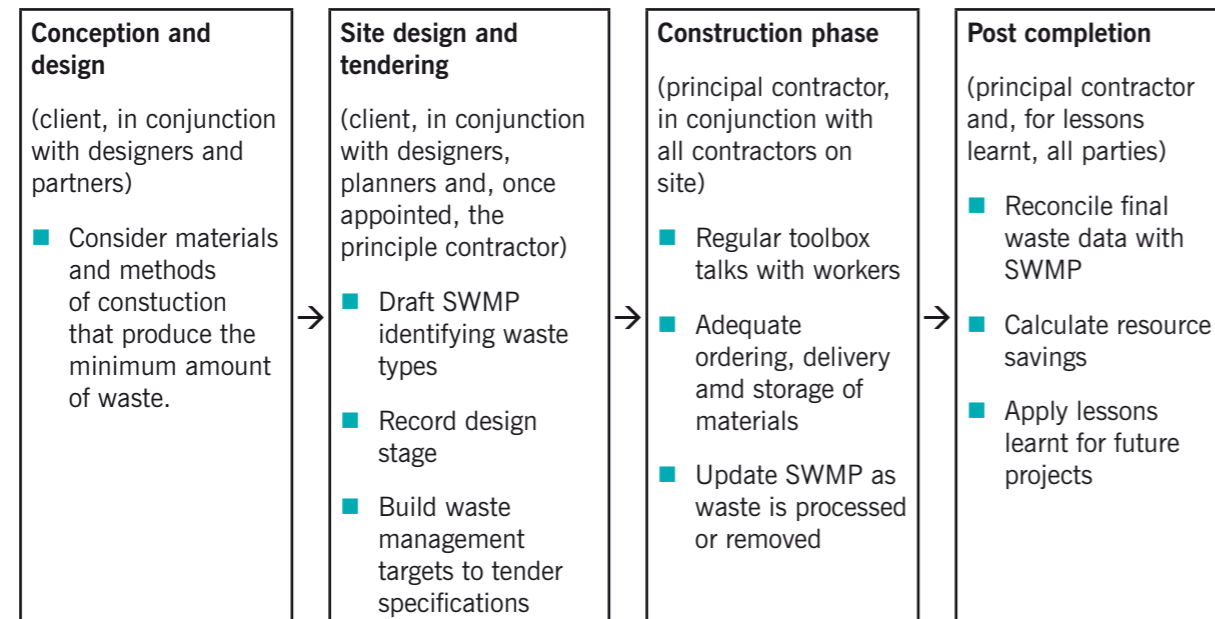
**Conception and design**

(client, in conjunction with designers and partners)

- Consider materials and methods of constuction that produce the minimum amount of waste.

→

**Site design and tendering**

(client, in conjunction with designers, planners and, once appointed, the principle contractor)

- Draft SWMP identifying waste types
- Record design stage
- Build waste management targets to tender specifications

→

**Construction phase**

(principal contractor, in conjunction with all contractors on site)

- Regular toolbox talks with workers
- Adequate ordering, delivery amd storage of materials
- Update SWMP as waste is processed or removed

→

**Post completion**

(principal contractor and, for lessons learnt, all parties)

- Reconcile final waste data with SWMP
- Calculate resource savings
- Apply lessons learnt for future projects